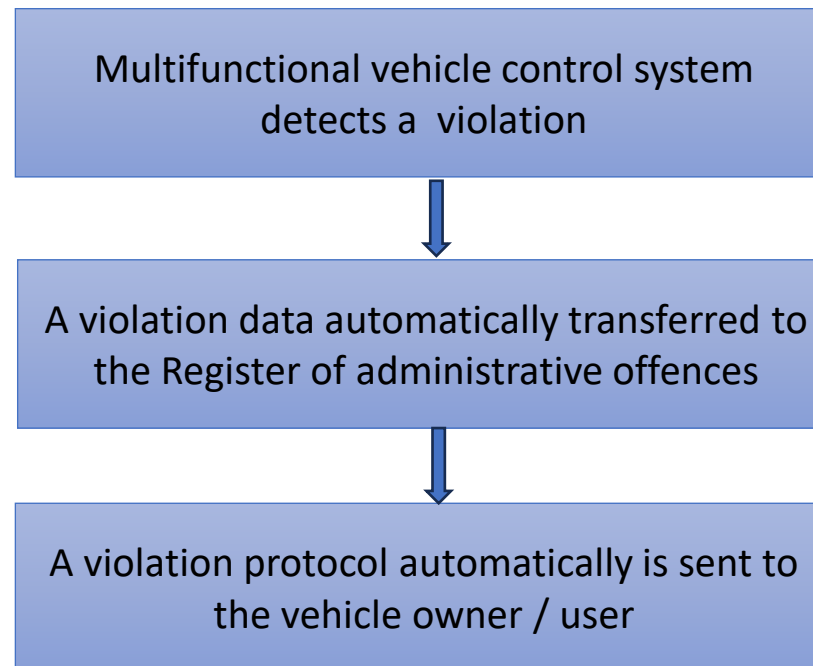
Multifunctional vehicle control system detects a violation

A violation data automatically transferred to the Register of administrative offences

A violation protocol automatically is sent to the vehicle owner / user